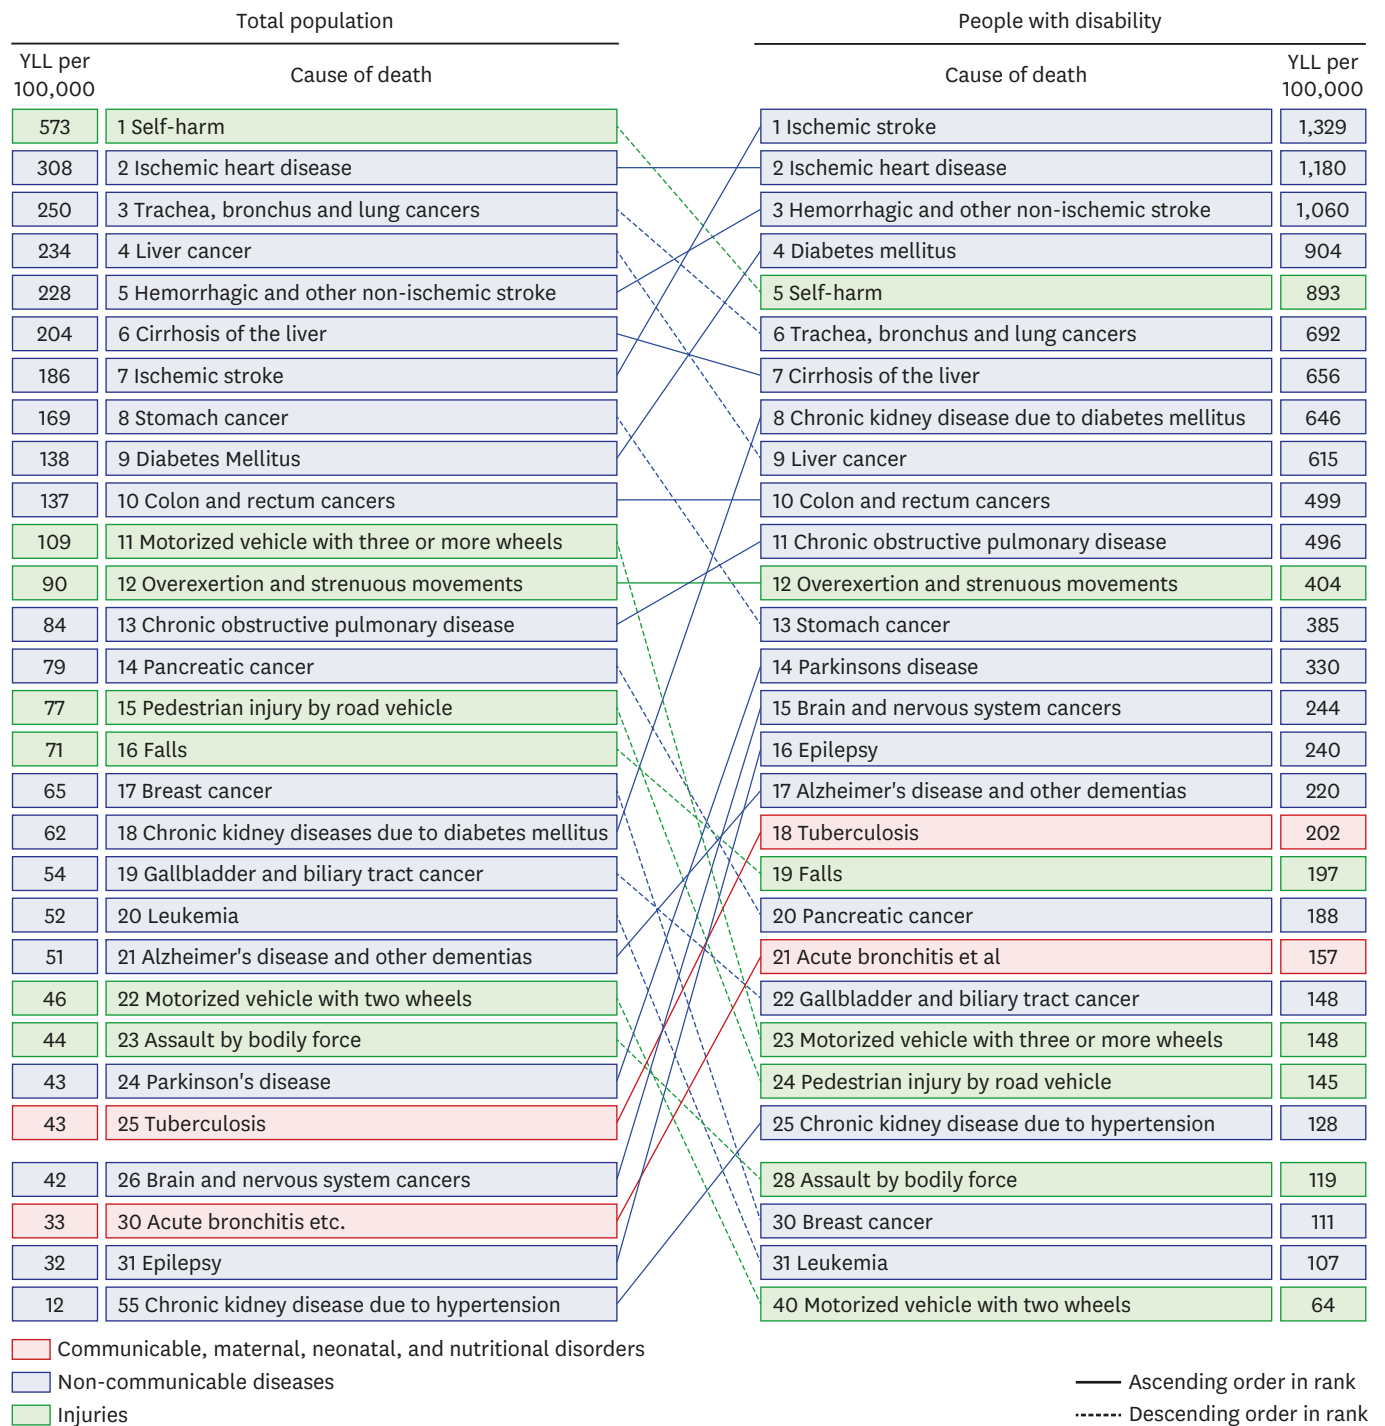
Total population

| YLL per 100,000 | Cause of death |
|---|---|
| 573 | 1 Self-harm |
| 308 | 2 Ischemic heart disease |
| 250 | 3 Trachea, bronchus and lung cancers |
| 234 | 4 Liver cancer |
| 228 | 5 Hemorrhagic and other non-ischemic stroke |
| 204 | 6 Cirrhosis of the liver |
| 186 | 7 Ischemic stroke |
| 169 | 8 Stomach cancer |
| 138 | 9 Diabetes Mellitus |
| 137 | 10 Colon and rectum cancers |
| 109 | 11 Motorized vehicle with three or more wheels |
| 90 | 12 Overexertion and strenuous movements |
| 84 | 13 Chronic obstructive pulmonary disease |
| 79 | 14 Pancreatic cancer |
| 77 | 15 Pedestrian injury by road vehicle |
| 71 | 16 Falls |
| 65 | 17 Breast cancer |
| 62 | 18 Chronic kidney diseases due to diabetes mellitus |
| 54 | 19 Gallbladder and biliary tract cancer |
| 52 | 20 Leukemia |
| 51 | 21 Alzheimer's disease and other dementias |
| 46 | 22 Motorized vehicle with two wheels |
| 44 | 23 Assault by bodily force |
| 43 | 24 Parkinson's disease |
| 43 | 25 Tuberculosis |
| 42 | 26 Brain and nervous system cancers |
| 33 | 30 Acute bronchitis etc. |
| 32 | 31 Epilepsy |
| 12 | 55 Chronic kidney disease due to hypertension |

People with disability

| Cause of death | YLL per 100,000 |
|---|---|
| 1 Ischemic stroke | 1,329 |
| 2 Ischemic heart disease | 1,180 |
| 3 Hemorrhagic and other non-ischemic stroke | 1,060 |
| 4 Diabetes mellitus | 904 |
| 5 Self-harm | 893 |
| 6 Trachea, bronchus and lung cancers | 692 |
| 7 Cirrhosis of the liver | 656 |
| 8 Chronic kidney disease due to diabetes mellitus | 646 |
| 9 Liver cancer | 615 |
| 10 Colon and rectum cancers | 499 |
| 11 Chronic obstructive pulmonary disease | 496 |
| 12 Overexertion and strenuous movements | 404 |
| 13 Stomach cancer | 385 |
| 14 Parkinsons disease | 330 |
| 15 Brain and nervous system cancers | 244 |
| 16 Epilepsy | 240 |
| 17 Alzheimer's disease and other dementias | 220 |
| 18 Tuberculosis | 202 |
| 19 Falls | 197 |
| 20 Pancreatic cancer | 188 |
| 21 Acute bronchitis et al | 157 |
| 22 Gallbladder and biliary tract cancer | 148 |
| 23 Motorized vehicle with three or more wheels | 148 |
| 24 Pedestrian injury by road vehicle | 145 |
| 25 Chronic kidney disease due to hypertension | 128 |
| 28 Assault by bodily force | 119 |
| 30 Breast cancer | 111 |
| 31 Leukemia | 107 |
| 40 Motorized vehicle with two wheels | 64 |

Communicable, maternal, neonatal, and nutritional disorders
Non-communicable diseases
Injuries

Ascending order in rank
Descending order in rank